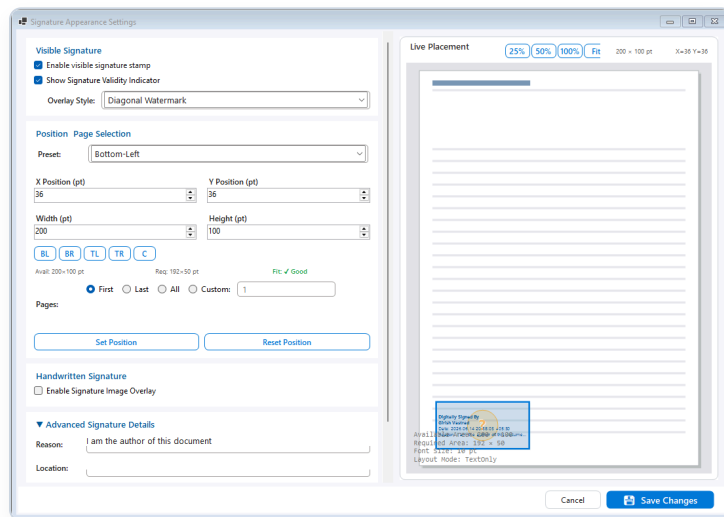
Signature Appearance Settings

Visible Signature
Enable visible signature stamp
Show Signature Validity Indicator
Overlay Style: Diagonal Watermark

Position Page Selection
Preset: Bottom-Left
X Position (pt)
36
Y Position (pt)
36
Width (pt)
200
Height (pt)
100
BL BR TL TR C
Avail: 200×100 pt
Req: 192×50 pt
Fit: ✓ Good
First Last All Custom: 1
Pages:
Set Position
Reset Position

Handwritten Signature
Enable Signature Image Overlay

▼ Advanced Signature Details
Reason: I am the author of this document
Location:

Live Placement
25% 50% 100% Fit
200 × 100 pt
X=36 Y=36

Digitally Signed By
Girish Vaishnav
Date: 2024.06.14 20:48:58 +05:30
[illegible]
Available Area: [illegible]
Required Area: 192 × 50
Font Size: 10 pt
Layout Mode: TextOnly

Cancel
Save Changes